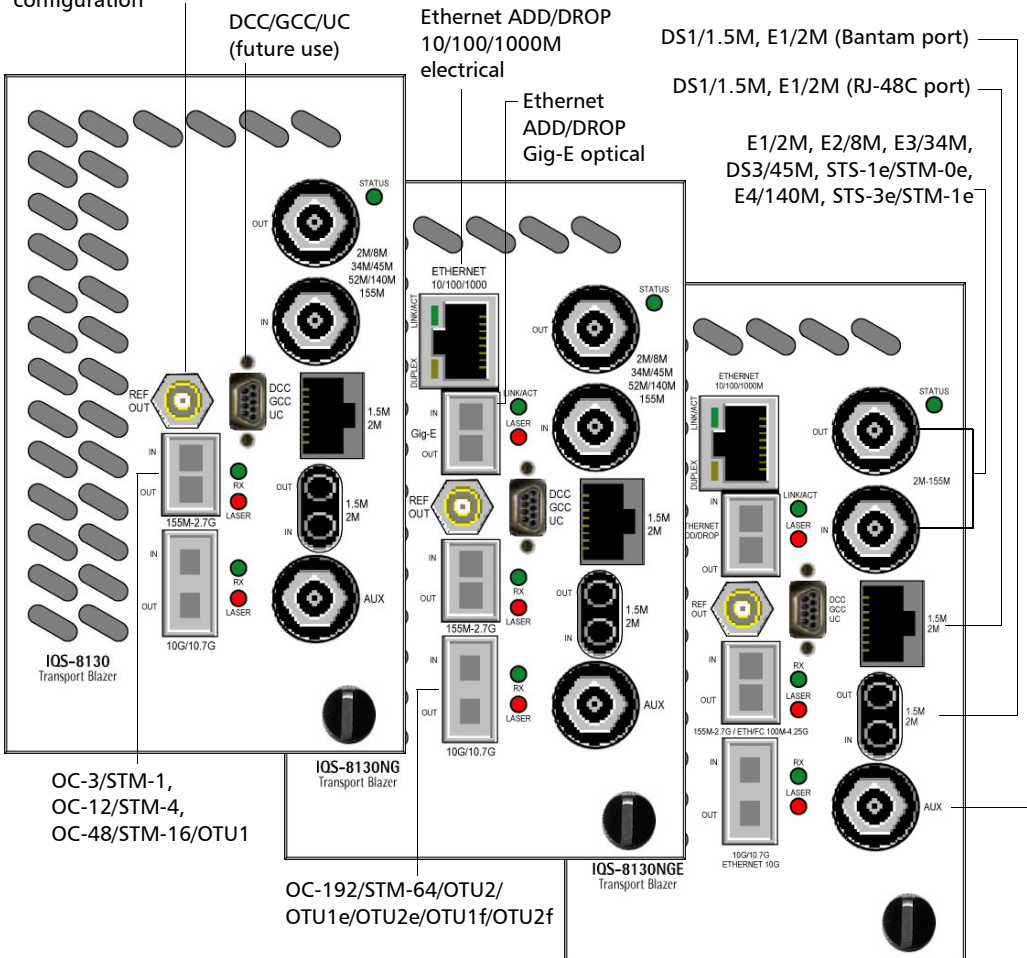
configuration

DCC/GCC/UC
(future use)

Ethernet ADD/DROP
10/100/1000M
electrical

Ethernet
ADD/DROP
Gig-E optical

DS1/1.5M, E1/2M (Bantam port)

DS1/1.5M, E1/2M (RJ-48C port)

E1/2M, E2/8M, E3/34M,
DS3/45M, STS-1e/STM-0e,
E4/140M, STS-3e/STM-1e

STATUS
OUT
2M/8M
34M/45M
52M/140M
155M
IN
REF
OUT
DCC
GCC
UC
1.5M
2M
IN
OUT
RX
LASER
OUT
1.5M
2M
IN
155M-2.7G
IN
OUT
RX
LASER
AUX
10G/10.7G
IQS-8130
Transport Blazer

ETHERNET
10/100/1000
LINK/ACT
DUPLEX
STATUS
OUT
2M/8M
34M/45M
52M/140M
155M
IN
LINK/ACT
LASER
Gig-E
OUT
REF
OUT
DCC
GCC
UC
1.5M
2M
IN
OUT
RX
LASER
OUT
1.5M
2M
IN
155M-2.7G
IN
OUT
RX
LASER
AUX
10G/10.7G
IQS-8130NG
Transport Blazer

ETHERNET
10/100/1000M
LINK/ACT
DUPLEX
STATUS
OUT
2M-155M
IN
IN
LINK/ACT
LASER
ETHERNET
ADD/DROP
OUT
REF
OUT
DCC
GCC
UC
1.5M
2M
IN
OUT
RX
LASER
OUT
1.5M
2M
IN
155M-2.7G / ETH/FC 100M-4.25G
IN
OUT
RX
LASER
AUX
10G/10.7G
ETHERNET 10G
IQS-8130NGE
Transport Blazer

OC-3/STM-1,
OC-12/STM-4,
OC-48/STM-16/OTU1

OC-192/STM-64/OTU2/
OTU1e/OTU2e/OTU1f/OTU2f